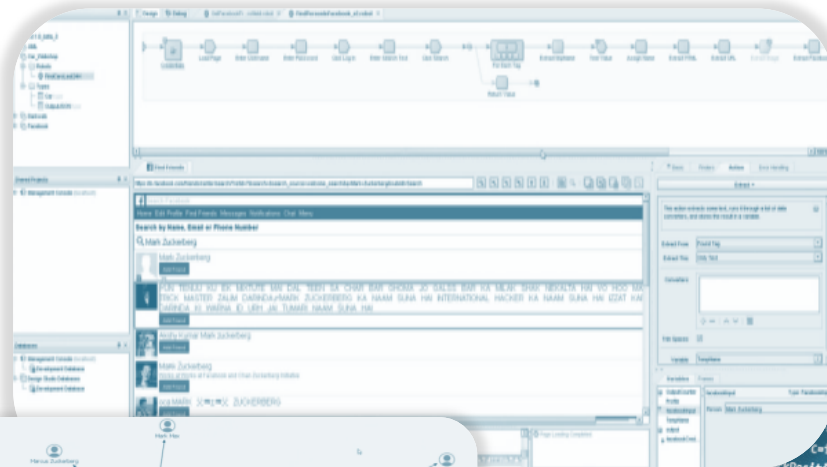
Design Debug

Load Page Enter Username Enter Password Click Log In Enter Search Text Click Search For Each Tag Extract Name Find Value Assign Name Extract HTML Extract URL Extract Facebook

Return Value

Shared Projects

Management Console

Search Facebook

Home Edit Profile Find Friends Messages Notifications Chat Menu

Search by Name, Email or Phone Number

Mark Zuckerberg

Mark Zuckerberg

Add Friend

YON TENUU HU EK MIXTURE MAI DAL 'BEEN TA CHAI' BAR GHOMA JO SALES BAR KA MILAN SHAI NIHALTA HAI YO HOO MAI TRICK MASTER ZALIM DARINDA#MARK ZUCHERBERG KA NAAM SUNA HAI INTERNATIONAL HACKER KA NAAM SUNA HAI IZZAT KAR HAVINDA KI WARNA ID URH JAI TUMARI NAAM SUNA HAI

Add Friend

Mark Zuckerberg

Add Friend

Mark Zuckerberg

Add Friend

MARK ZUCKERBERG

Databases

Management Console

Development Database

Design Studio Databases

Development Database

Extract

Extract From Found Tag

Extract This

Conversions

Variables

Variable Facebook

Name Mark Zuckerberg

Page Loading Completed

Mark Hao

Marcus Zuckerberg